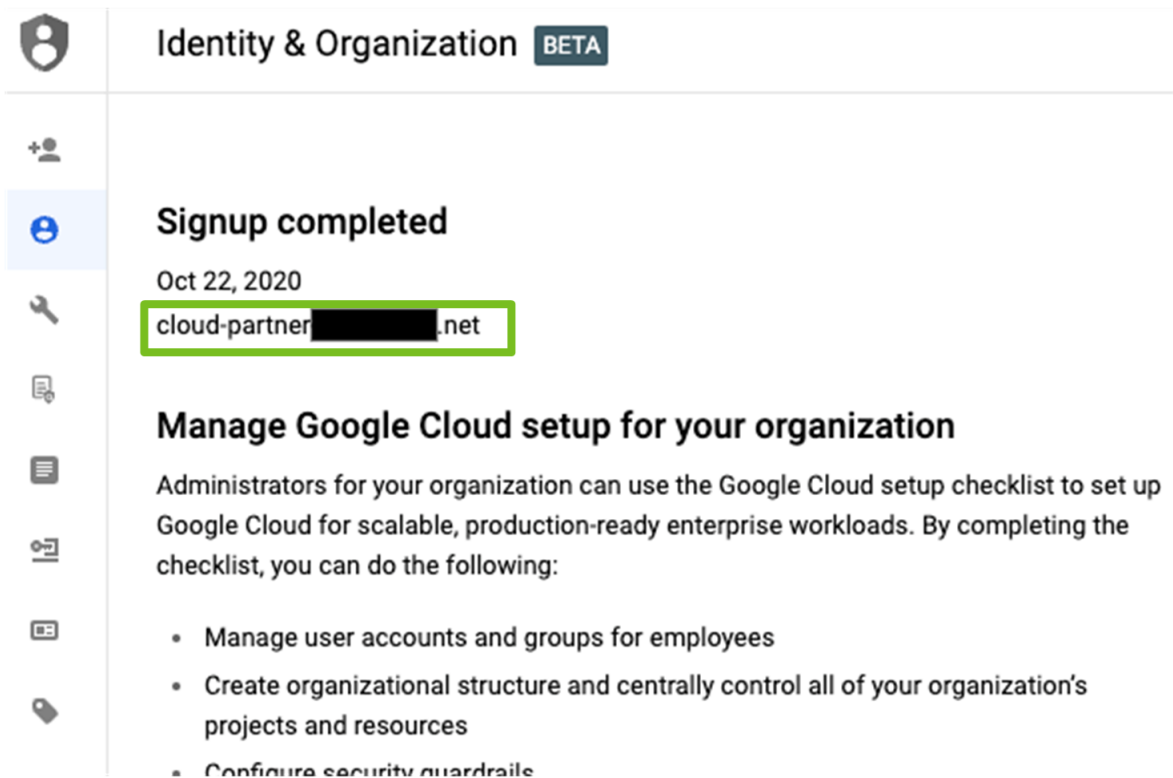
Identity & Organization BETA

Signup completed

Oct 22, 2020

cloud-partner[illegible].net

Manage Google Cloud setup for your organization

Administrators for your organization can use the Google Cloud setup checklist to set up Google Cloud for scalable, production-ready enterprise workloads. By completing the checklist, you can do the following:

- Manage user accounts and groups for employees
- Create organizational structure and centrally control all of your organization's projects and resources
- Configure security guardrails